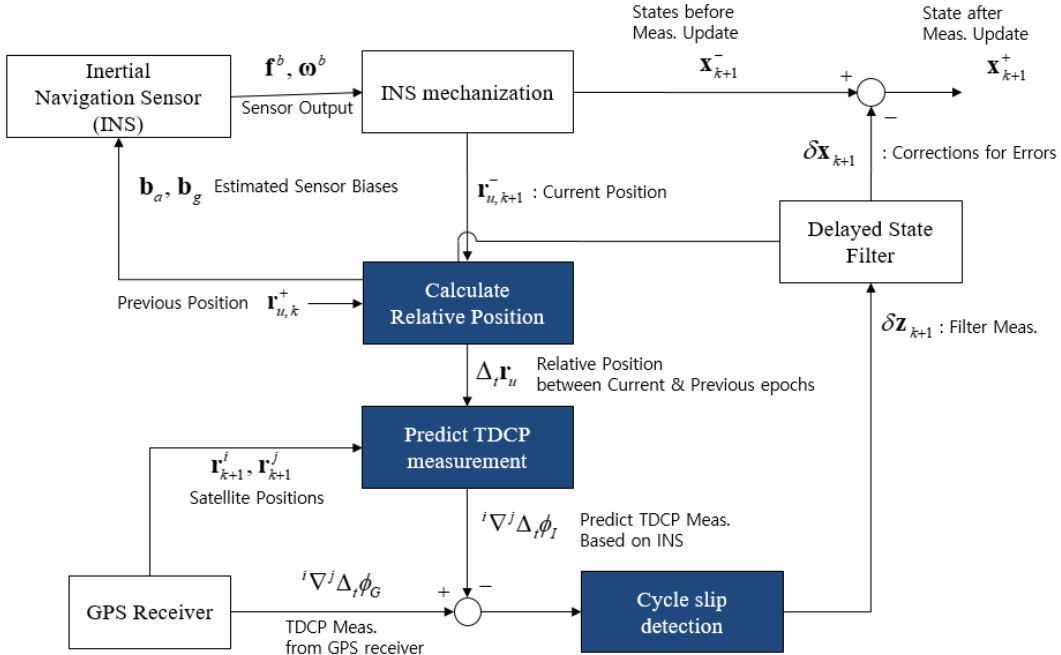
Inertial Navigation Sensor (INS)

$\mathbf{f}^b$, $\boldsymbol{\omega}^b$

Sensor Output

INS mechanization

States before Meas. Update

$\mathbf{x}_{k+1}^-$

+

−

State after Meas. Update

$\mathbf{x}_{k+1}^+$

$\mathbf{b}_a$, $\mathbf{b}_g$ Estimated Sensor Biases

$\mathbf{r}_{u,k+1}^-$ : Current Position

$\delta\mathbf{x}_{k+1}$

: Corrections for Errors

Delayed State Filter

Previous Position $\mathbf{r}_{u,k}^+$

Calculate Relative Position

$\delta\mathbf{z}_{k+1}$ : Filter Meas.

$\Delta_t\mathbf{r}_u$ Relative Position between Current & Previous epochs

Predict TDCP measurement

$\mathbf{r}_{k+1}^i$, $\mathbf{r}_{k+1}^j$

Satellite Positions

${}^i\nabla^j\Delta_t\phi_I$ Predict TDCP Meas. Based on INS

${}^i\nabla^j\Delta_t\phi_G$

+

−

GPS Receiver

TDCP Meas. from GPS receiver

Cycle slip detection